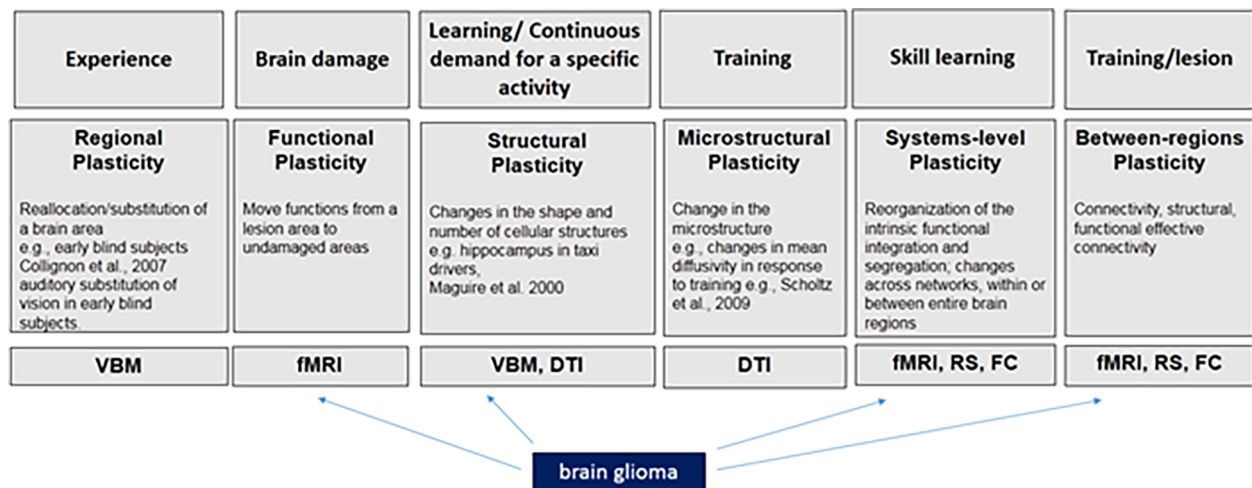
Experience

Regional Plasticity

Reallocation/substitution of a brain area e.g., early blind subjects Collignon et al., 2007 auditory substitution of vision in early blind subjects.

VBM

Brain damage

Functional Plasticity

Move functions from a lesion area to undamaged areas

fMRI

Learning/ Continuous demand for a specific activity

Structural Plasticity

Changes in the shape and number of cellular structures e.g. hippocampus in taxi drivers, Maguire et al. 2000

VBM, DTI

Training

Microstructural Plasticity

Change in the microstructure e.g., changes in mean diffusivity in response to training e.g., Scholtz et al., 2009

DTI

Skill learning

Systems-level Plasticity

Reorganization of the intrinsic functional integration and segregation; changes across networks, within or between entire brain regions

fMRI, RS, FC

Training/lesion

Between-regions Plasticity

Connectivity, structural, functional effective connectivity

fMRI, RS, FC

brain glioma